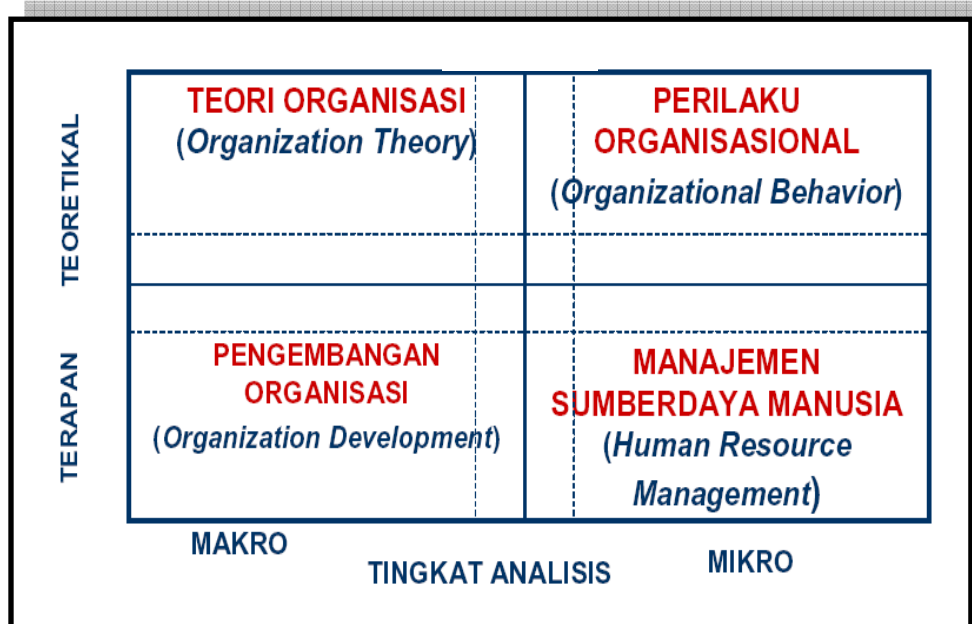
TEORETIKAL

TERAPAN

TEORI ORGANISASI
(Organization Theory)

PERILAKU ORGANISASIONAL
(Organizational Behavior)

PENGEMBANGAN ORGANISASI
(Organization Development)

MANAJEMEN SUMBERDAYA MANUSIA
(Human Resource Management)

MAKRO

TINGKAT ANALISIS

MIKRO